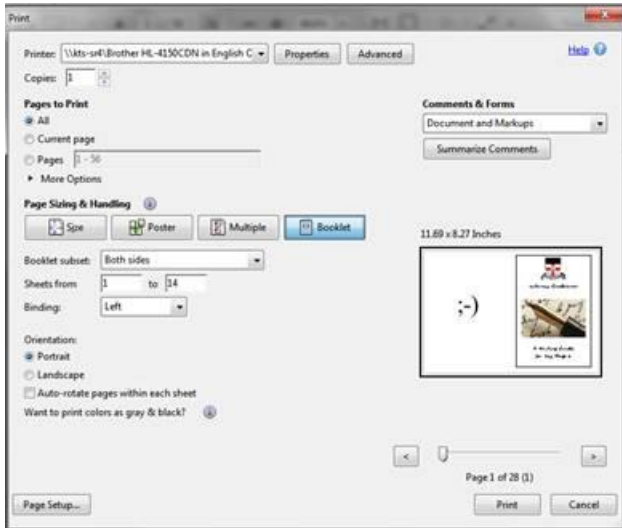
Print

Printer: \\kts-sr4\Brother HL-4150CDN in English C Properties Advanced

Help

Copies: 1

Pages to Print
All
Current page
Pages 1 - 56
More Options

Comments & Forms
Document and Markups
Summarize Comments

Page Sizing & Handling
Size Poster Multiple Booklet

Booklet subset: Both sides
Sheets from 1 to 14
Binding: Left

11.69 x 8.27 Inches

;-)

Orientation:
Portrait
Landscape
Auto-rotate pages within each sheet
Want to print colors as gray & black?

Page 1 of 28 (1)

Page Setup... Print Cancel